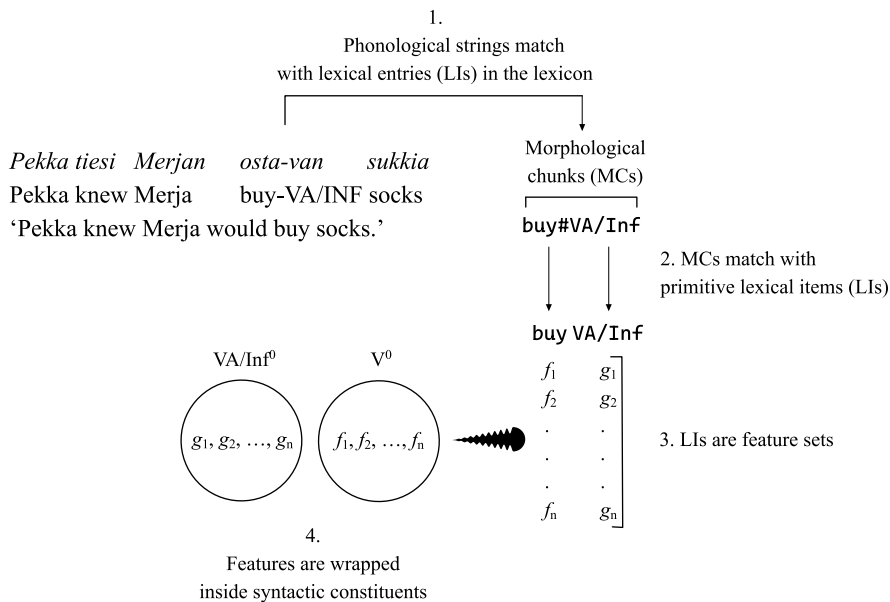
1.
Phonological strings match with lexical entries (LIs) in the lexicon

*Pekka tiesi Merjan osta-van sukkia*
Pekka knew Merja buy-VA/INF socks
'Pekka knew Merja would buy socks.'

Morphological chunks (MCs)

buy#VA/Inf

2. MCs match with primitive lexical items (LIs)

buy VA/Inf

$f_1$ $g_1$
$f_2$ $g_2$
. .
. .
. .
$f_n$ $g_n$

3. LIs are feature sets

VA/Inf$^0$
$g_1, g_2, \dots, g_n$

V$^0$
$f_1, f_2, \dots, f_n$

4.
Features are wrapped inside syntactic constituents